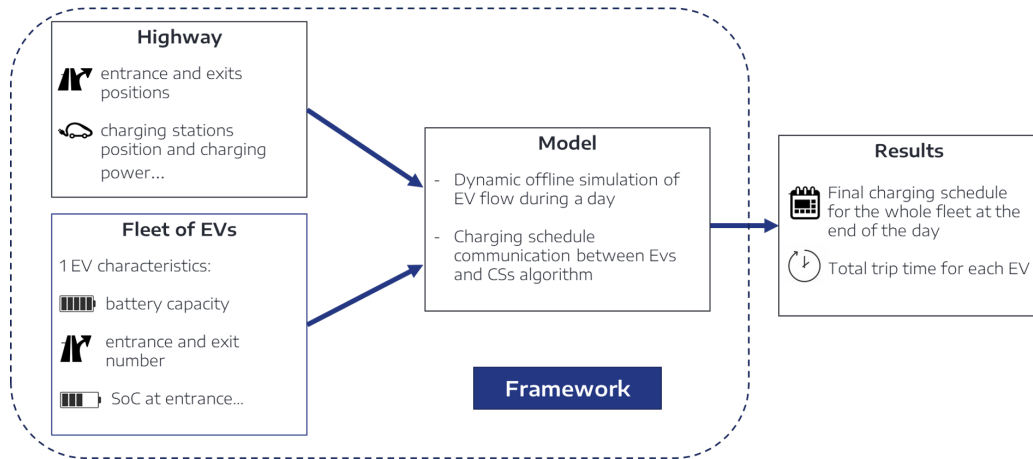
Highway

entrance and exits positions

charging stations position and charging power...

Fleet of EVs

1 EV characteristics:

battery capacity

entrance and exit number

SoC at entrance...

Model

- Dynamic offline simulation of EV flow during a day

- Charging schedule communication between Evs and CSs algorithm

Framework

Results

Final charging schedule for the whole fleet at the end of the day

Total trip time for each EV